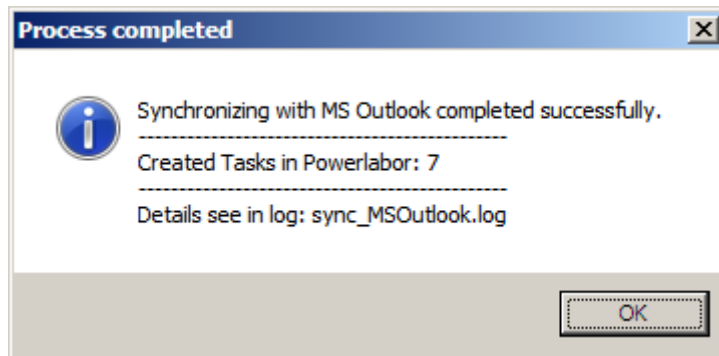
Process completed

X

Synchronizing with MS Outlook completed successfully.
------------------------------------------------
Created Tasks in Powerlabor: 7
------------------------------------------------
Details see in log: sync_MSOutlook.log

OK